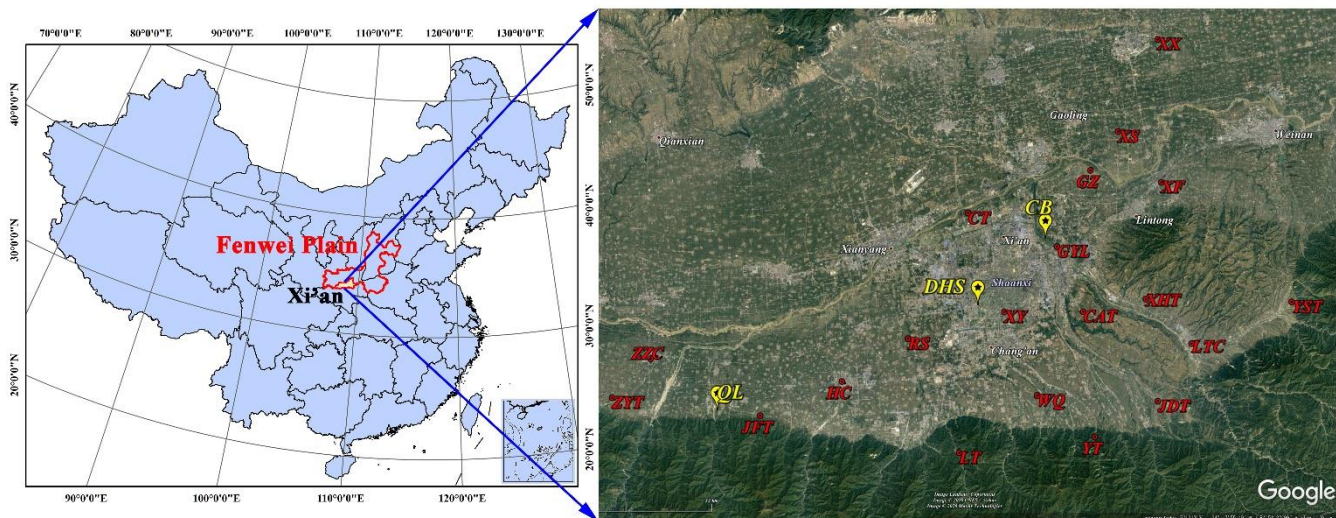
70°0'0"E
80°0'0"E
90°0'0"E
100°0'0"E
110°0'0"E
120°0'0"E
130°0'0"E

50°0'0"N
40°0'0"N
30°0'0"N
20°0'0"N

40°0'0"N
30°0'0"N
20°0'0"N

Fenwei Plain
Xi'an

90°0'0"E
100°0'0"E
110°0'0"E
120°0'0"E

XX
Gaoling
Qianxian
XS
Weinan
GZ
XF
CB
CT
Lintong
Xi'an
GYL
Xianyang
DHS
Shaanxi
XHT
YST
XY
CAT
RS
Chang'an
LTC
ZZC
QL
HC
ZYT
WQ
JDT
JFT
YT
LT
Google